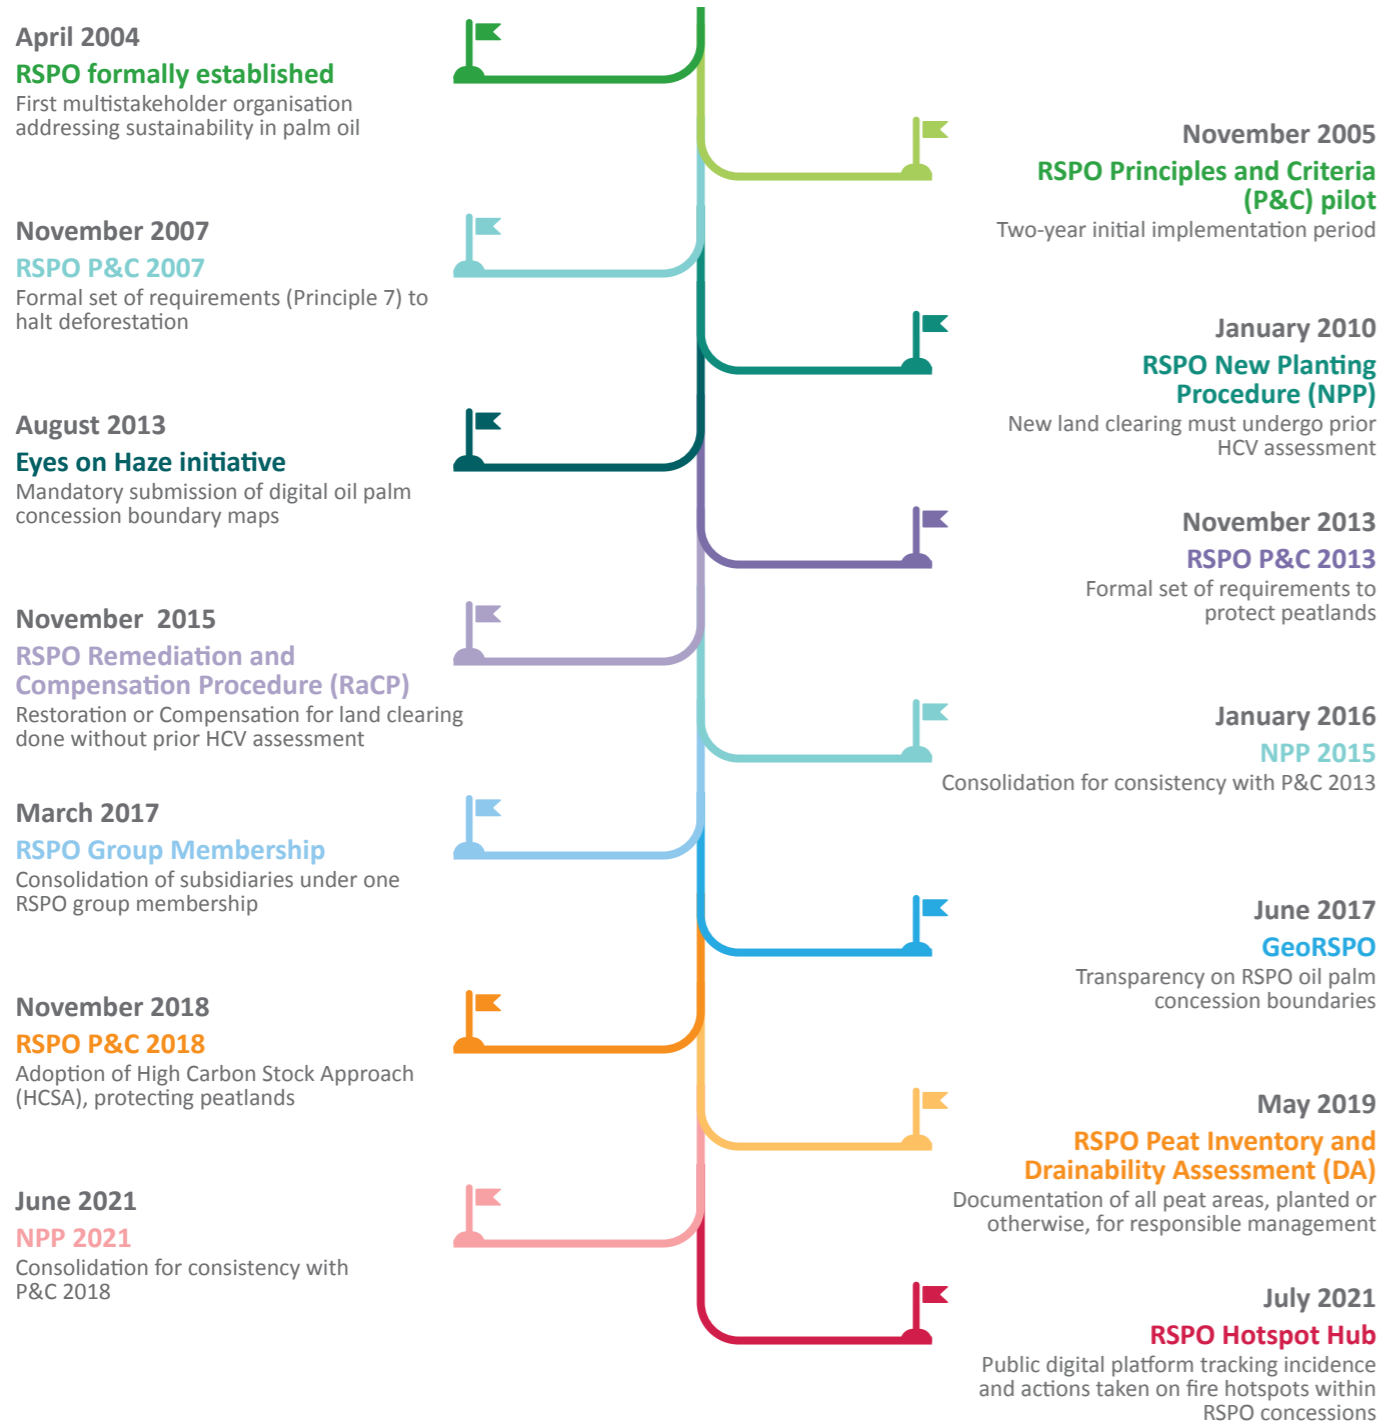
April 2004
RSPO formally established
First multistakeholder organisation addressing sustainability in palm oil

November 2005
RSPO Principles and Criteria (P&C) pilot
Two-year initial implementation period

November 2007
RSPO P&C 2007
Formal set of requirements (Principle 7) to halt deforestation

January 2010
RSPO New Planting Procedure (NPP)
New land clearing must undergo prior HCV assessment

August 2013
Eyes on Haze initiative
Mandatory submission of digital oil palm concession boundary maps

November 2013
RSPO P&C 2013
Formal set of requirements to protect peatlands

November 2015
RSPO Remediation and Compensation Procedure (RaCP)
Restoration or Compensation for land clearing done without prior HCV assessment

January 2016
NPP 2015
Consolidation for consistency with P&C 2013

March 2017
RSPO Group Membership
Consolidation of subsidiaries under one RSPO group membership

June 2017
GeoRSPO
Transparency on RSPO oil palm concession boundaries

November 2018
RSPO P&C 2018
Adoption of High Carbon Stock Approach (HCSA), protecting peatlands

May 2019
RSPO Peat Inventory and Drainability Assessment (DA)
Documentation of all peat areas, planted or otherwise, for responsible management

June 2021
NPP 2021
Consolidation for consistency with P&C 2018

July 2021
RSPO Hotspot Hub
Public digital platform tracking incidence and actions taken on fire hotspots within RSPO concessions